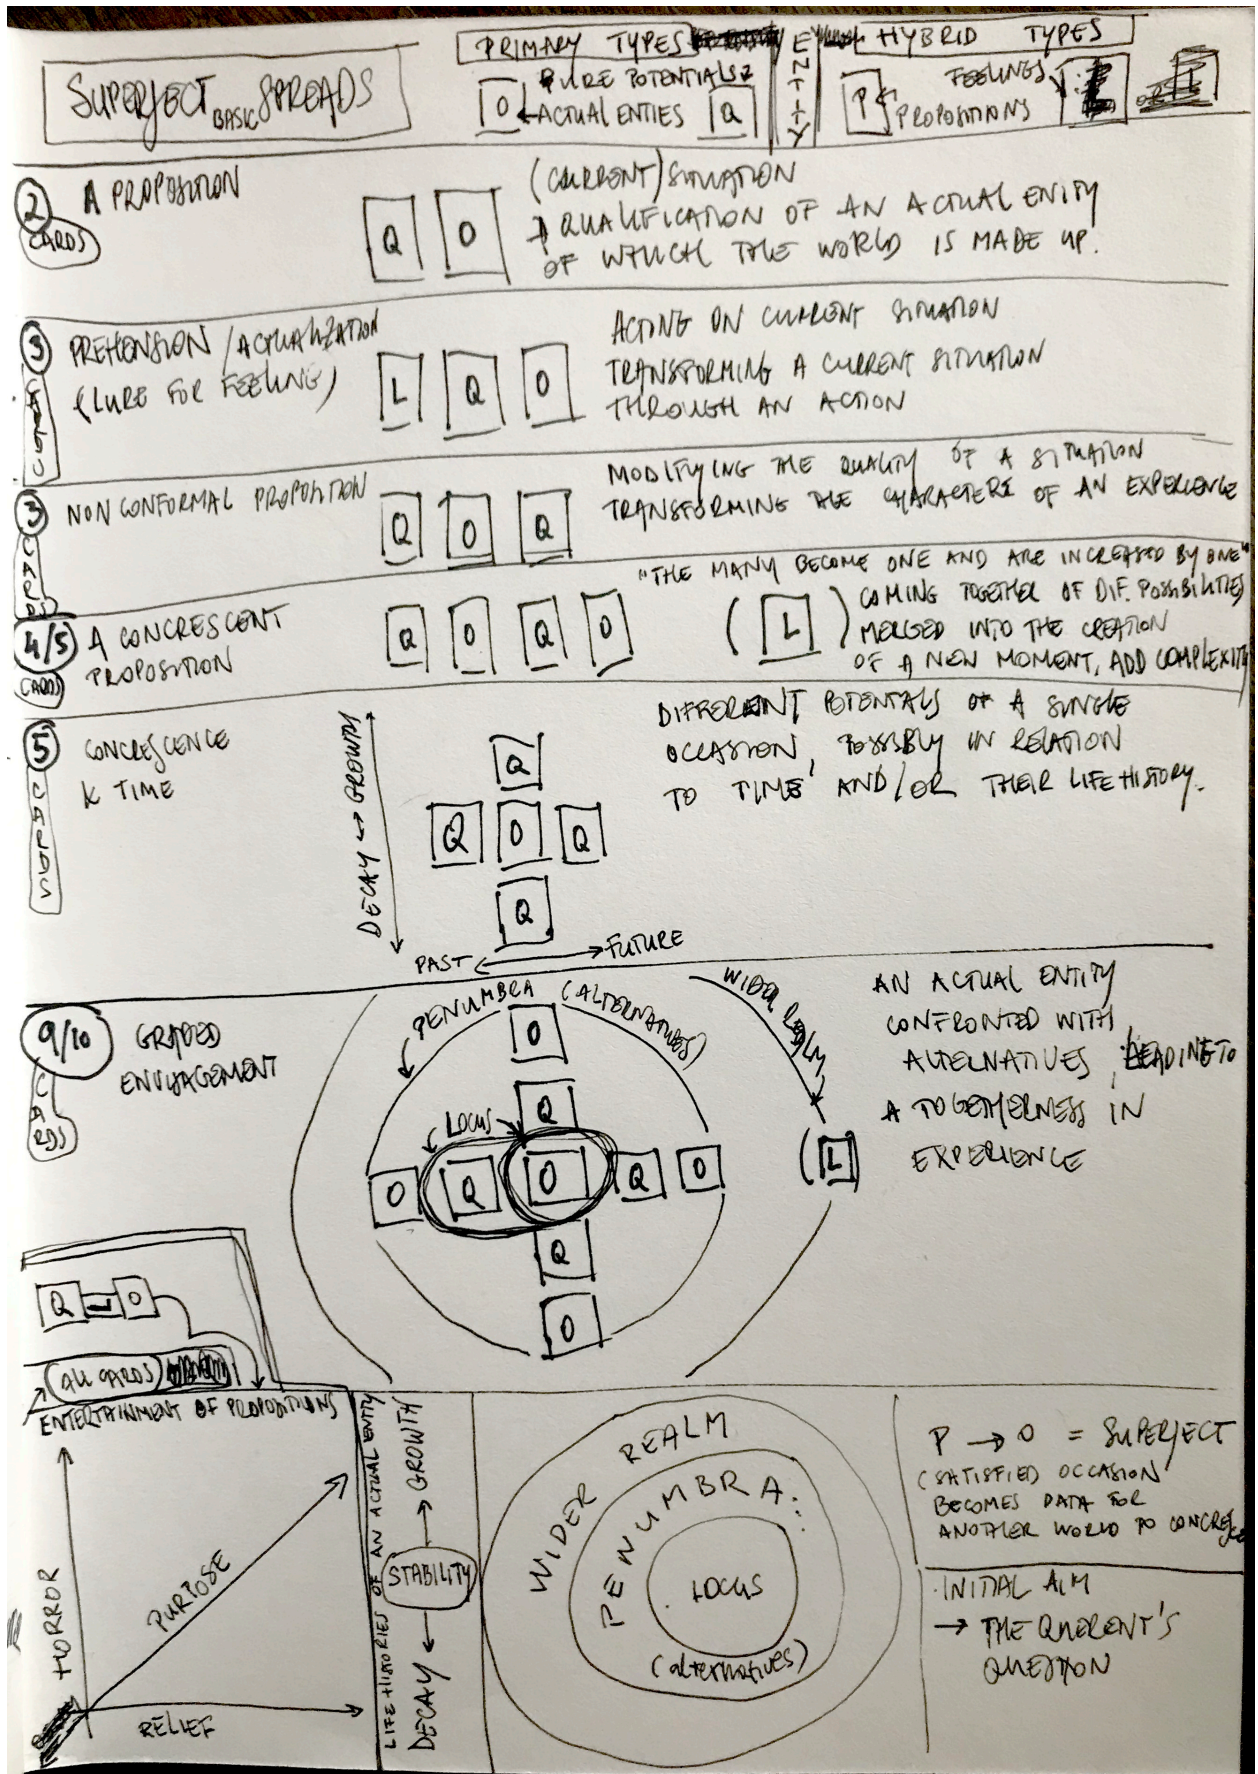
SUPERJECT BASIC SPREADS

PRIMARY TYPES
PURE POTENTIALS
O ACTUAL ENTIES Q

ENTITY

HYBRID TYPES
FEELINGS L
P PROPOSITIONS

2 CARDS A PROPOSITION
Q O
(CURRENT) SITUATION
A QUALIFICATION OF AN ACTUAL ENITY OF WHICH THE WORLD IS MADE UP.

3 CARDS PREHENSION / ACTUALIZATION (LURE FOR FEELING)
L Q O
ACTING ON CURRENT SITUATION
TRANSFORMING A CURRENT SITUATION THROUGH AN ACTION

3 CARDS NON CONFORMAL PROPOSITION
Q O Q
MODIFYING THE QUALITY OF A SITUATION
TRANSFORMING THE CHARACTERE OF AN EXPERIENCE

4/5 CARDS A CONCRESCENT PROPOSITION
Q O Q O (L)
"THE MANY BECOME ONE AND ARE INCREASED BY ONE"
COMING TOGETHER OF DIF. POSSIBILITIES MERGED INTO THE CREATION OF A NEW MOMENT, ADD COMPLEXITY

5 CARDS CONCRESCENCE & TIME
DECAY ↔ GROWTH
Q
Q O Q
Q
PAST ↔ FUTURE
DIFFERENT POTENTIALS OF A SINGLE OCCASION, POSSIBLY IN RELATION TO TIME AND/OR THEIR LIFE HISTORY.

9/10 CARDS GRADED ENVISAGEMENT
PENUMBRA (ALTERNATIVES)
WIDER REALM
LOCUS
O
Q
O Q O Q O
Q
O
L
AN ACTUAL ENTITY CONFRONTED WITH ALTERNATIVES, LEADING TO A TOGETHERNESS IN EXPERIENCE

Q L O
(ALL CARDS)
ENTERTAINMENT OF PROPOSITIONS
HORROR
PURPOSE
RELIEF
LIFE HISTORIES OF AN ACTUAL ENTITY
GROWTH
STABILITY
DECAY

WIDER REALM
PENUMBRA...
LOCUS
(alternatives)

P → O = SUPERJECT
(SATISFIED OCCASION) BECOMES DATA FOR ANOTHER WORLD TO CONCRESCE

INITIAL AIM
→ THE QUERENT'S QUESTION